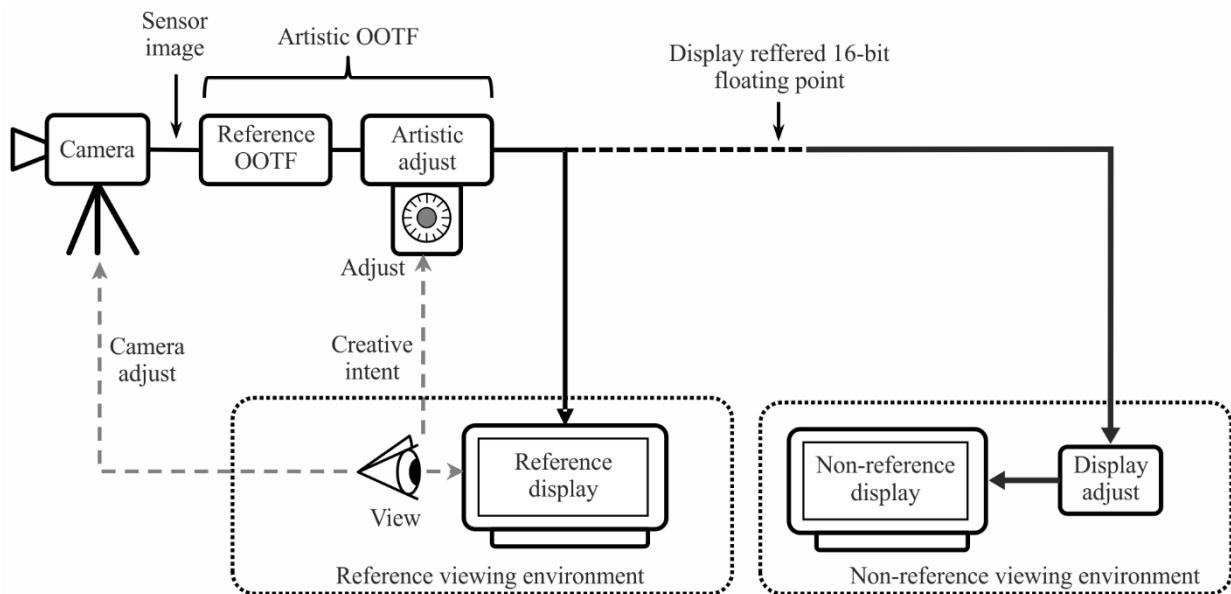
Sensor image

Artistic OOTF

Display reffered 16-bit floating point

Camera

Reference OOTF

Artistic adjust

Adjust

Camera adjust

Creative intent

View

Reference display

Reference viewing environment

Non-reference display

Display adjust

Non-reference viewing environment